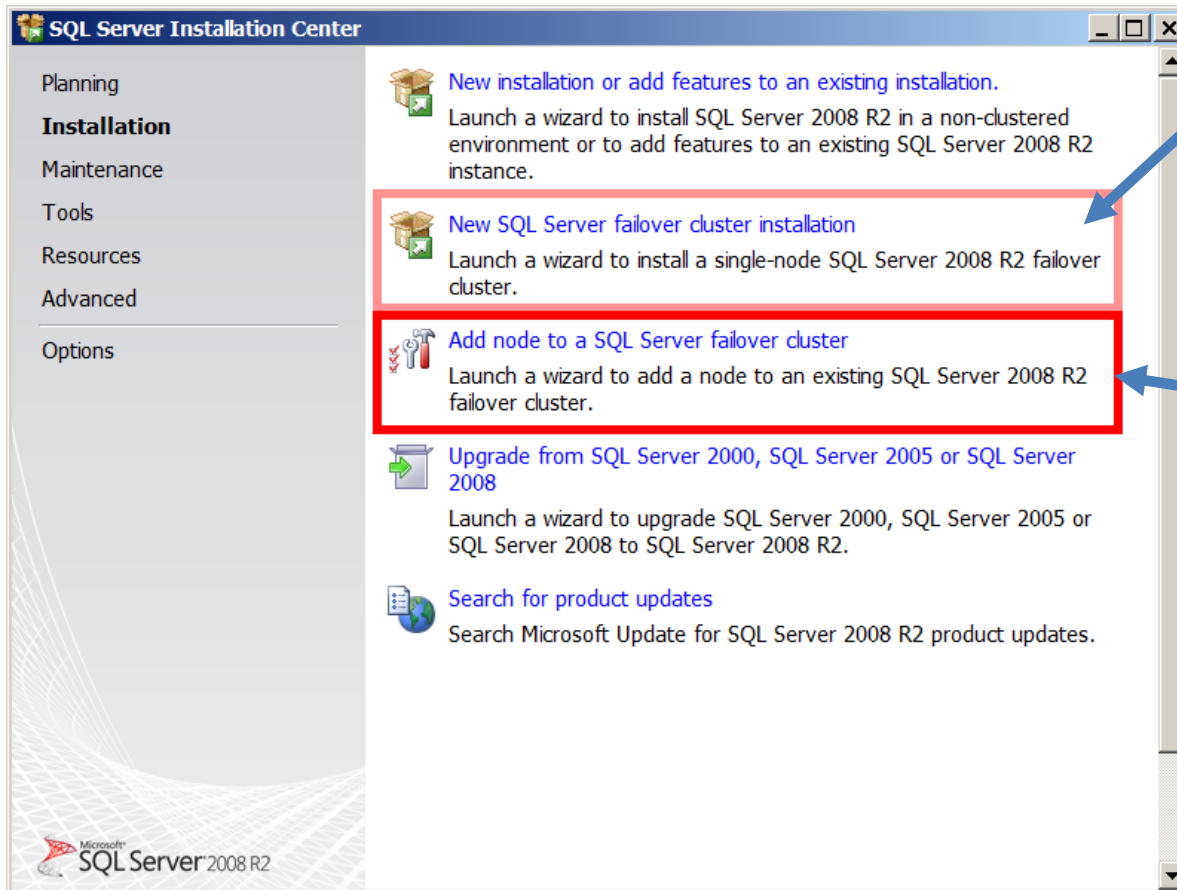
SQL Server Installation Center

Planning
Installation
Maintenance
Tools
Resources
Advanced
Options

New installation or add features to an existing installation.
Launch a wizard to install SQL Server 2008 R2 in a non-clustered environment or to add features to an existing SQL Server 2008 R2 instance.

New SQL Server failover cluster installation
Launch a wizard to install a single-node SQL Server 2008 R2 failover cluster.

Add node to a SQL Server failover cluster
Launch a wizard to add a node to an existing SQL Server 2008 R2 failover cluster.

Upgrade from SQL Server 2000, SQL Server 2005 or SQL Server 2008
Launch a wizard to upgrade SQL Server 2000, SQL Server 2005 or SQL Server 2008 to SQL Server 2008 R2.

Search for product updates
Search Microsoft Update for SQL Server 2008 R2 product updates.

Microsoft SQL Server 2008 R2